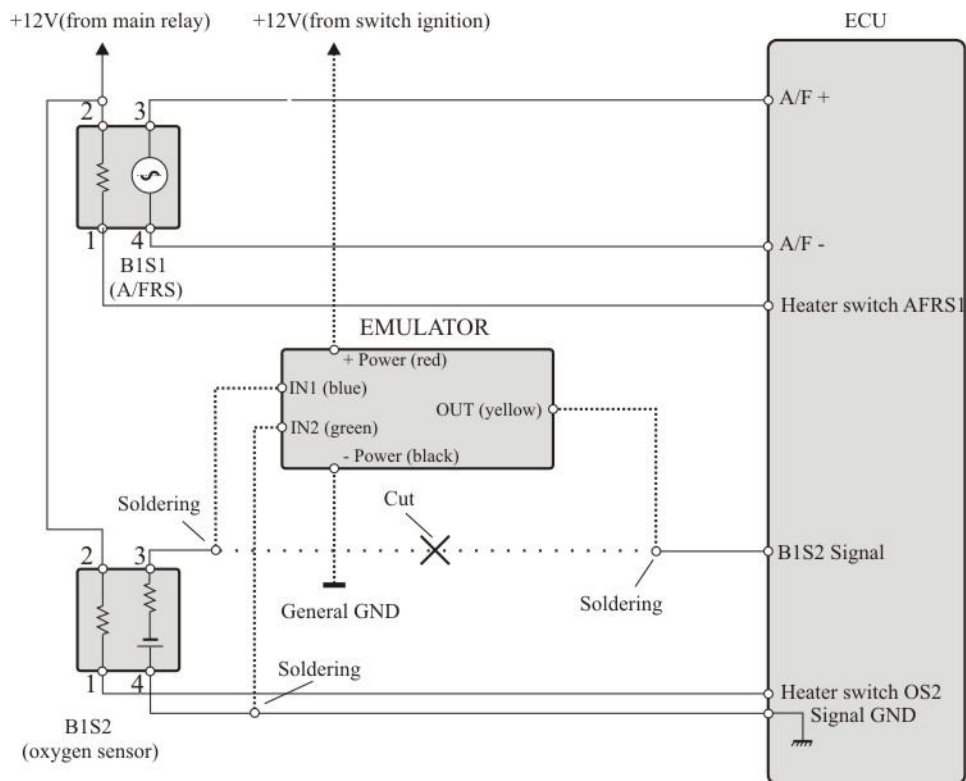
+12V(from main relay)

+12V(from switch ignition)

ECU

2 3

1 4

B1S1 (A/FRS)

A/F +

A/F -

Heater switch AFRS1

EMULATOR

+ Power (red)

IN1 (blue)

IN2 (green)

OUT (yellow)

- Power (black)

Soldering

Cut

2 3

1 4

General GND

Soldering

B1S2 Signal

Soldering

Heater switch OS2

Signal GND

B1S2 (oxygen sensor)